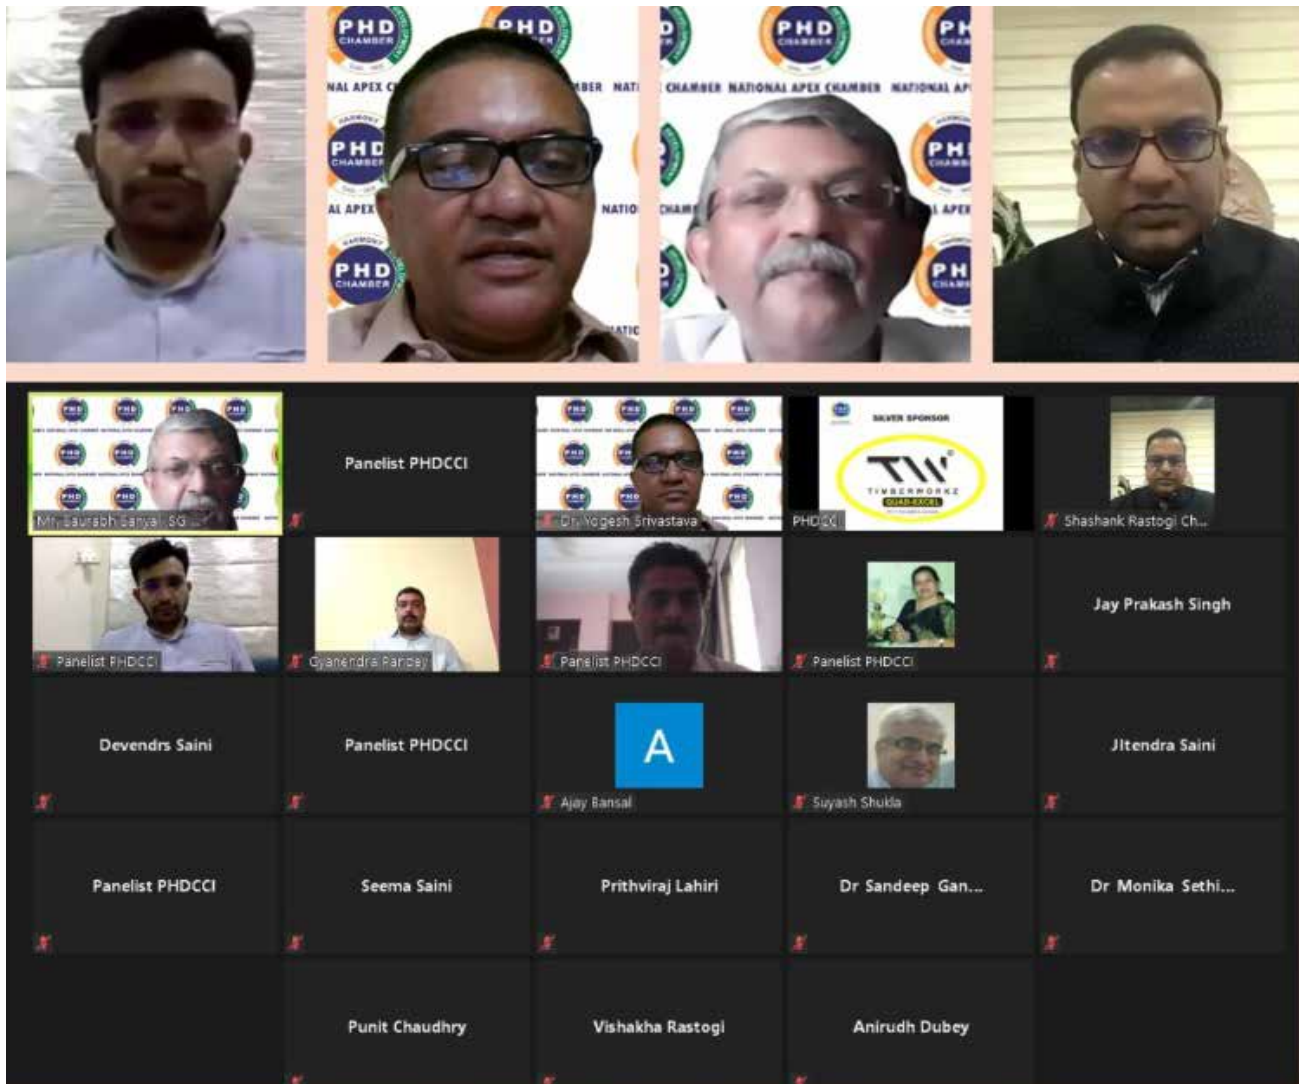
PHD CHAMBER
NAL APEX C
PHD
MBER NAT
CHAMBER NATIONAL APEX CHAMBER NATIONAL AP
PHD CHAMBER
AL APEX
NATIO
PHD CHAMBER

Mr. Saurabh Sanyal, SG ...
Panelist PHDCCI
Dr. Yogesh Srivastava
SILVER SPONSOR
TW
TIMBERWORKZ
QUAD-EXCEL
PHDCCI
Shashank Rastogi Ch...
Panelist PHDCCI
Gyanendra Pandey
Panelist PHDCCI
Panelist PHDCCI
Jay Prakash Singh
Devendrs Saini
Panelist PHDCCI
A
Ajay Bansal
Suyash Shukla
JItendra Saini
Panelist PHDCCI
Seema Saini
Prithviraj Lahiri
Dr Sandeep Gan...
Dr Monika Sethi...
Punit Chaudhry
Vishakha Rastogi
Anirudh Dubey